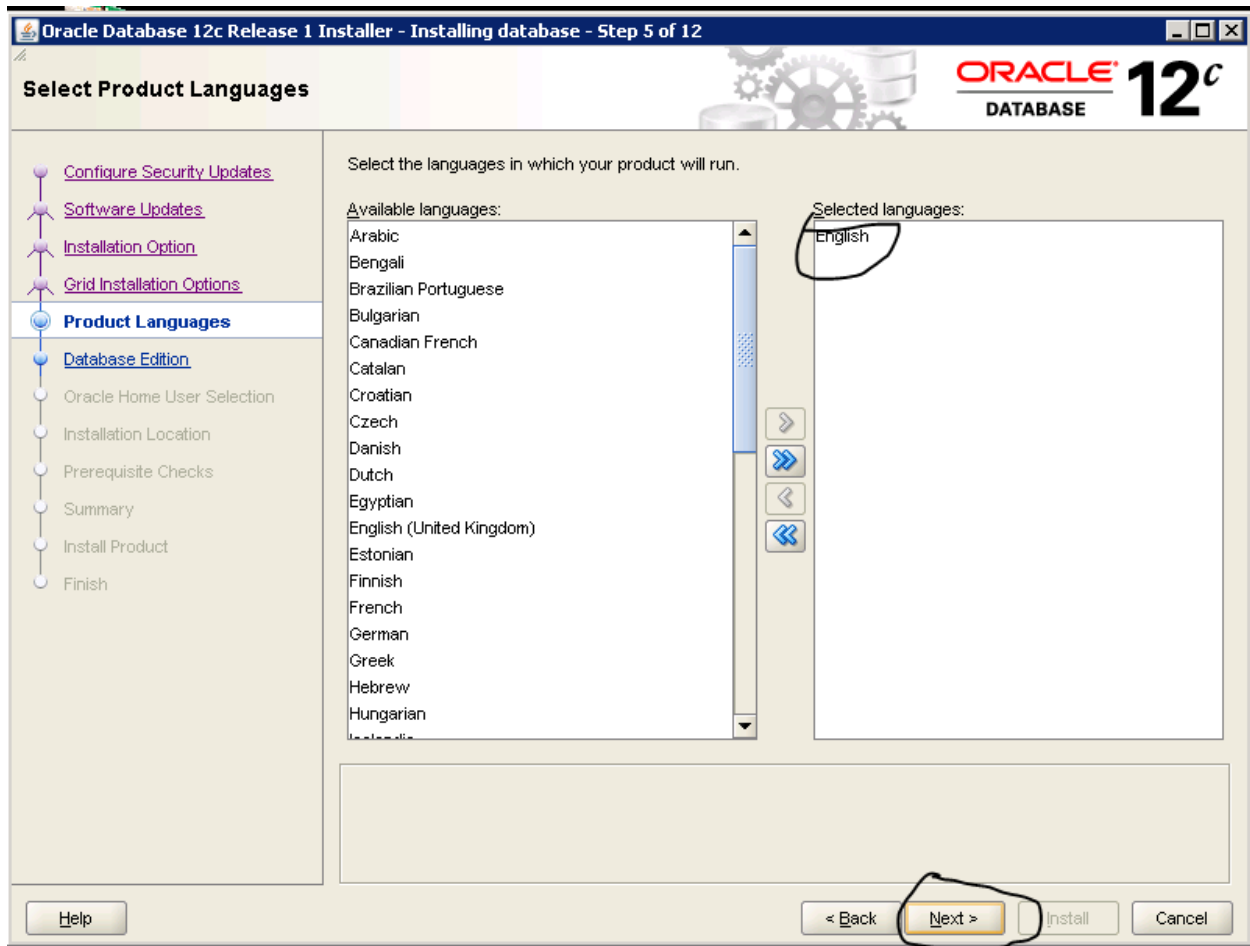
Oracle Database 12c Release 1 Installer - Installing database - Step 5 of 12

Select Product Languages

ORACLE DATABASE $12^c$

Configure Security Updates
Software Updates
Installation Option
Grid Installation Options
Product Languages
Database Edition
Oracle Home User Selection
Installation Location
Prerequisite Checks
Summary
Install Product
Finish

Select the languages in which your product will run.

Available languages:
Arabic
Bengali
Brazilian Portuguese
Bulgarian
Canadian French
Catalan
Croatian
Czech
Danish
Dutch
Egyptian
English (United Kingdom)
Estonian
Finnish
French
German
Greek
Hebrew
Hungarian
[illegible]

Selected languages:
English

Help
< Back
Next >
Install
Cancel